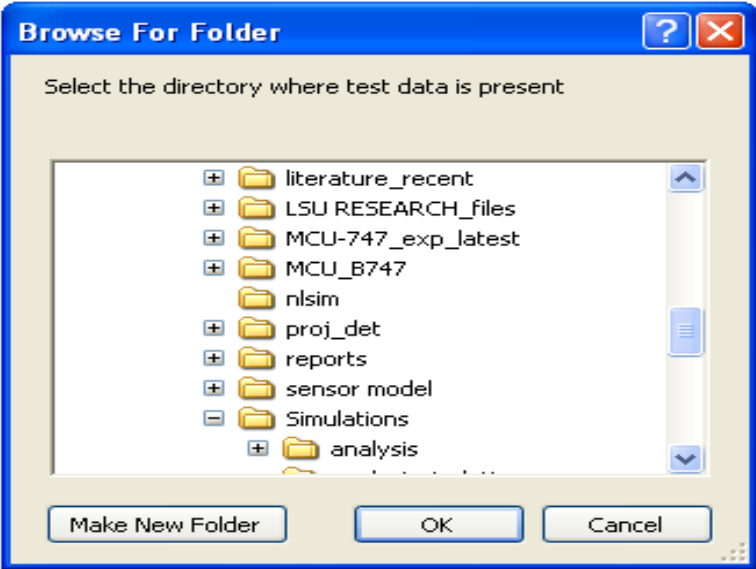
Browse For Folder

Select the directory where test data is present

literature_recent
LSU RESEARCH_files
MCU-747_exp_latest
MCU_B747
nlsim
proj_det
reports
sensor model
Simulations
analysis
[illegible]

Make New Folder
OK
Cancel